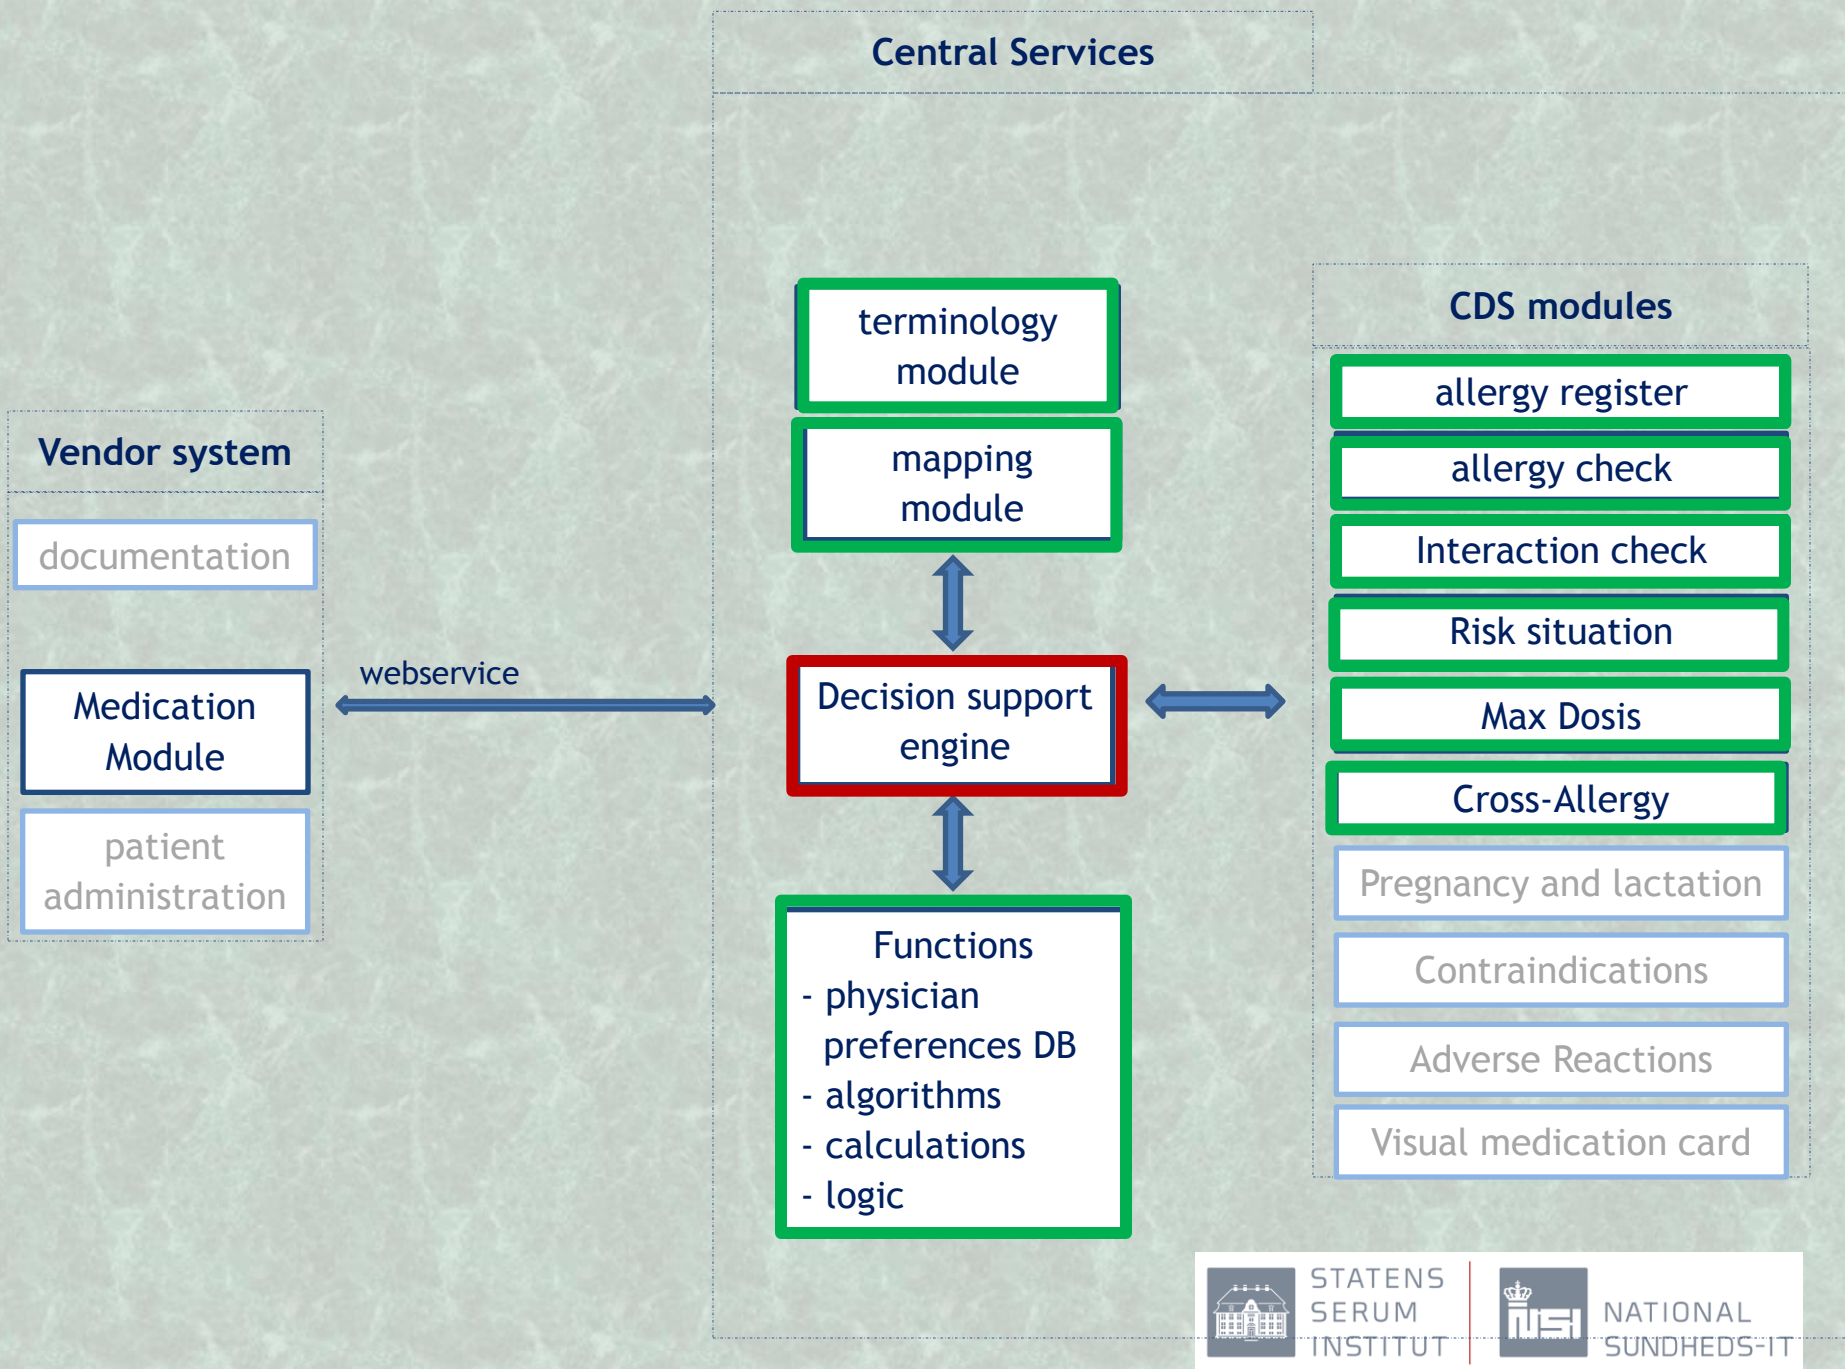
Central Services

Vendor system

documentation

Medication Module

patient administration

webservice

terminology module

mapping module

Decision support engine

Functions
- physician preferences DB
- algorithms
- calculations
- logic

CDS modules

allergy register

allergy check

Interaction check

Risk situation

Max Dosis

Cross-Allergy

Pregnancy and lactation

Contraindications

Adverse Reactions

Visual medication card

STATENS SERUM INSTITUT

NSI NATIONAL SUNDHEDS-IT